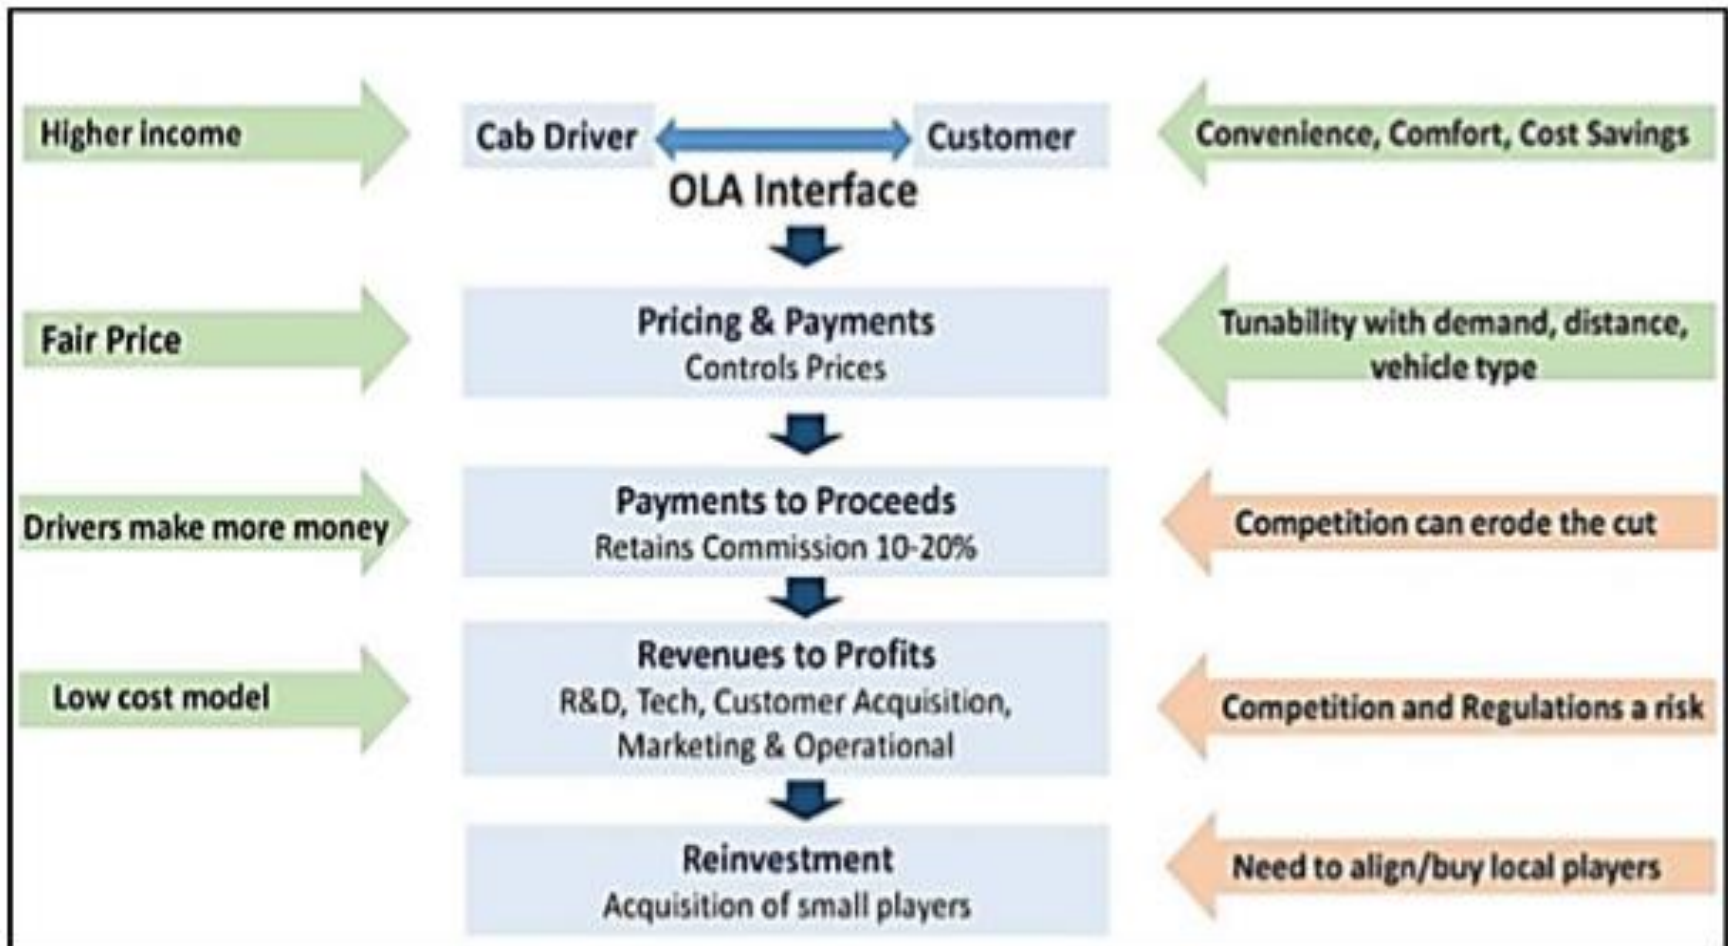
Higher income

Cab Driver

Customer

Convenience, Comfort, Cost Savings

OLA Interface

Fair Price

Pricing & Payments
Controls Prices

Tunability with demand, distance, vehicle type

Drivers make more money

Payments to Proceeds
Retains Commission 10-20%

Competition can erode the cut

Low cost model

Revenues to Profits
R&D, Tech, Customer Acquisition, Marketing & Operational

Competition and Regulations a risk

Reinvestment
Acquisition of small players

Need to align/buy local players